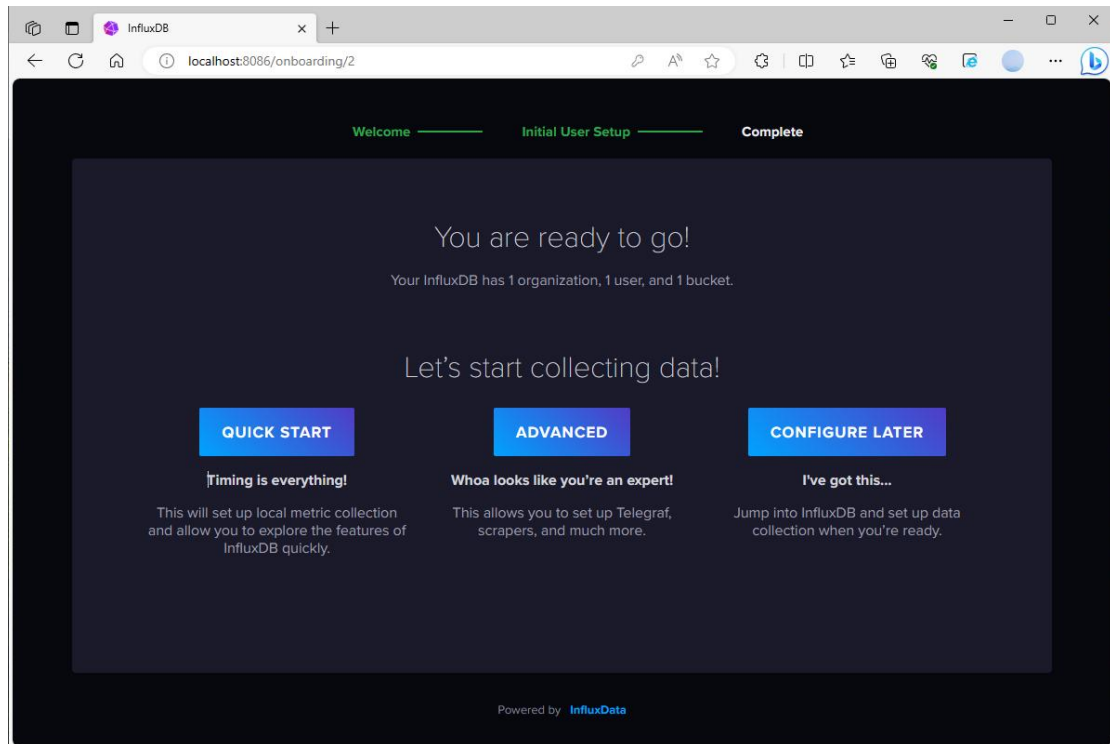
InfluxDB

localhost:8086/onboarding/2

Welcome Initial User Setup Complete

You are ready to go!

Your InfluxDB has 1 organization, 1 user, and 1 bucket.

Let's start collecting data!

QUICK START

Timing is everything!

This will set up local metric collection and allow you to explore the features of InfluxDB quickly.

ADVANCED

Whoa looks like you're an expert!

This allows you to set up Telegraf, scrapers, and much more.

CONFIGURE LATER

I've got this...

Jump into InfluxDB and set up data collection when you're ready.

Powered by InfluxData